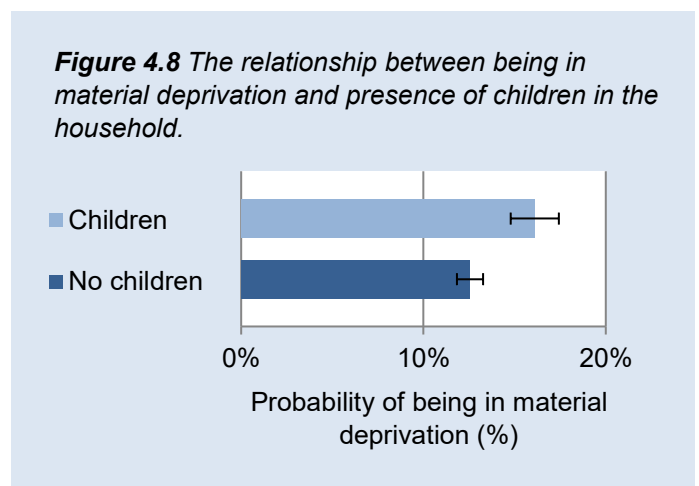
***Figure 4.8*** *The relationship between being in material deprivation and presence of children in the household.*

Children

No children

0%

10%

20%

Probability of being in material deprivation (%)